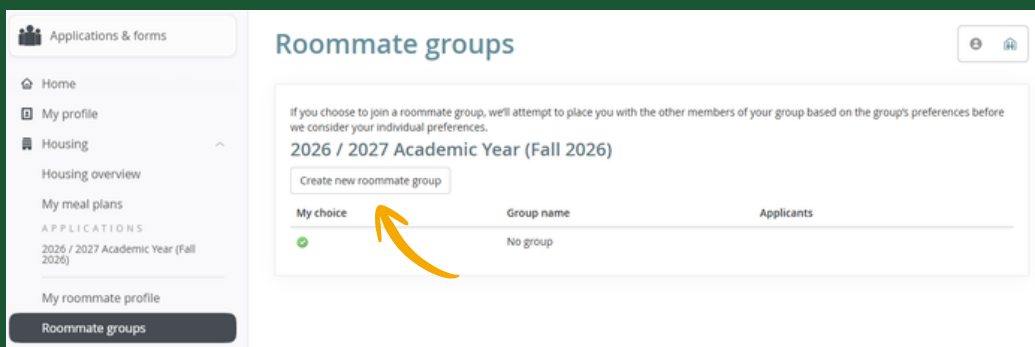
Applications & forms

Home
My profile
Housing
Housing overview
My meal plans
APPLICATIONS
2026 / 2027 Academic Year (Fall 2026)
My roommate profile
Roommate groups

Roommate groups

If you choose to join a roommate group, we'll attempt to place you with the other members of your group based on the group's preferences before we consider your individual preferences.

2026 / 2027 Academic Year (Fall 2026)

Create new roommate group

| My choice | Group name | Applicants |
|---|---|---|
| ✓ | No group | |